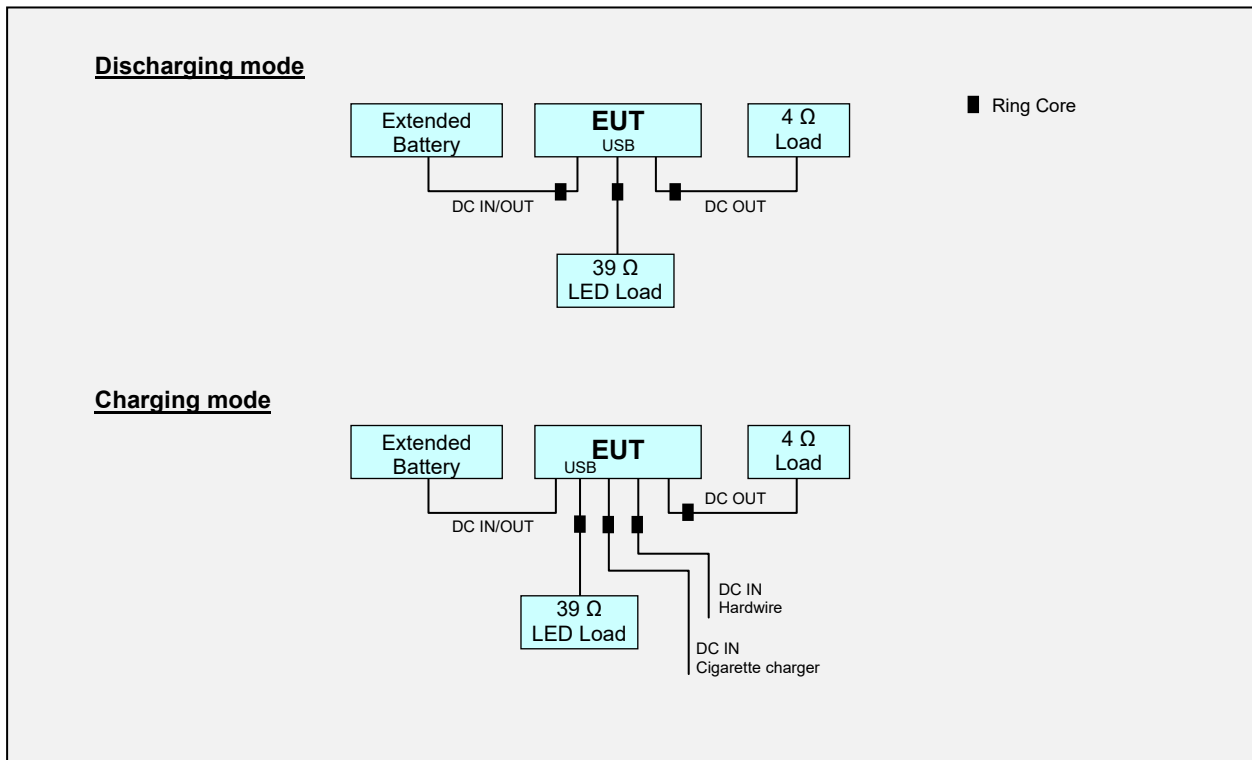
Discharging mode

Ring Core

Extended Battery

EUT
USB

4 Ω Load

DC IN/OUT

DC OUT

39 Ω LED Load

Charging mode

Extended Battery

EUT
USB

4 Ω Load

DC OUT

DC IN/OUT

DC IN
Hardwire

39 Ω LED Load

DC IN
Cigarette charger